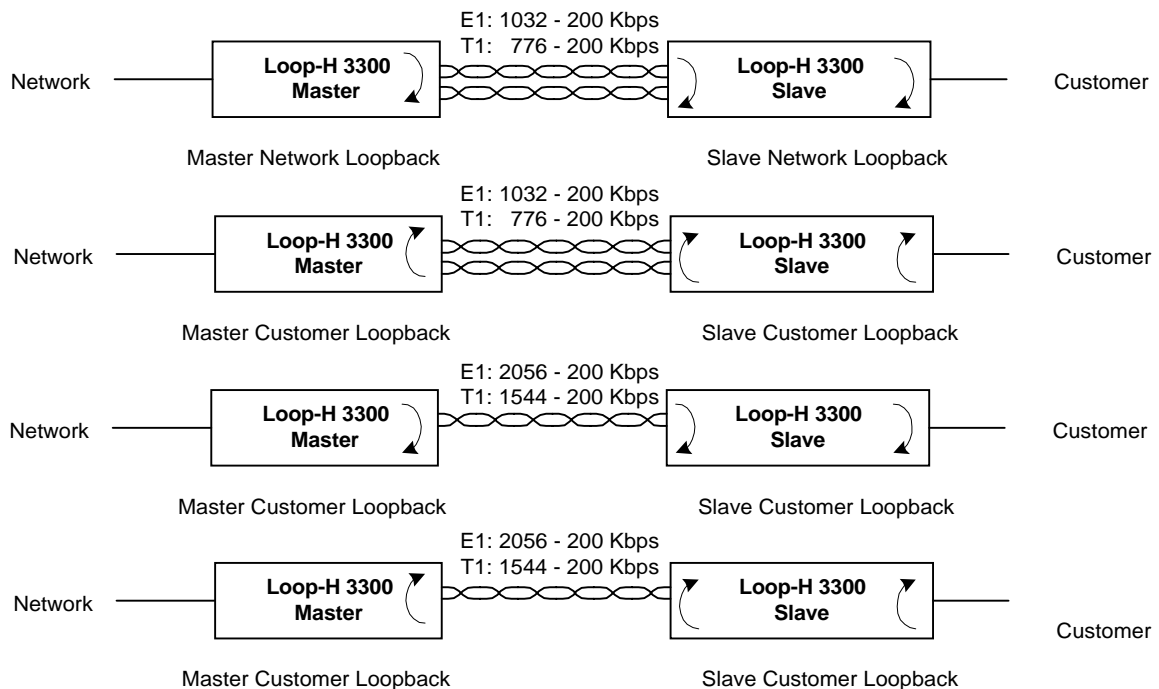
E1: 1032 - 200 Kbps
T1: 776 - 200 Kbps

Network

Loop-H 3300
Master

Loop-H 3300
Slave

Customer

Master Network Loopback

Slave Network Loopback

E1: 1032 - 200 Kbps
T1: 776 - 200 Kbps

Network

Loop-H 3300
Master

Loop-H 3300
Slave

Customer

Master Customer Loopback

Slave Customer Loopback

E1: 2056 - 200 Kbps
T1: 1544 - 200 Kbps

Network

Loop-H 3300
Master

Loop-H 3300
Slave

Customer

Master Customer Loopback

Slave Customer Loopback

E1: 2056 - 200 Kbps
T1: 1544 - 200 Kbps

Network

Loop-H 3300
Master

Loop-H 3300
Slave

Customer

Master Customer Loopback

Slave Customer Loopback